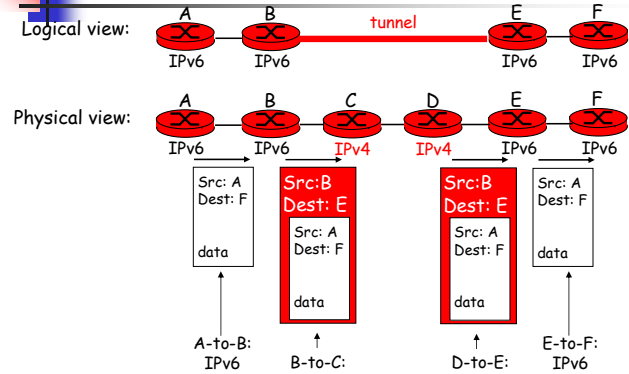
Logical view:

A B tunnel E F

IPv6 IPv6 IPv6 IPv6

Physical view:

A B C D E F

IPv6 IPv6 IPv4 IPv4 IPv6 IPv6

Src: A
Dest: F

data

Src:B
Dest: E

Src: A
Dest: F

data

Src:B
Dest: E

Src: A
Dest: F

data

Src: A
Dest: F

data

A-to-B:
IPv6

B-to-C:

D-to-E:

E-to-F:
IPv6